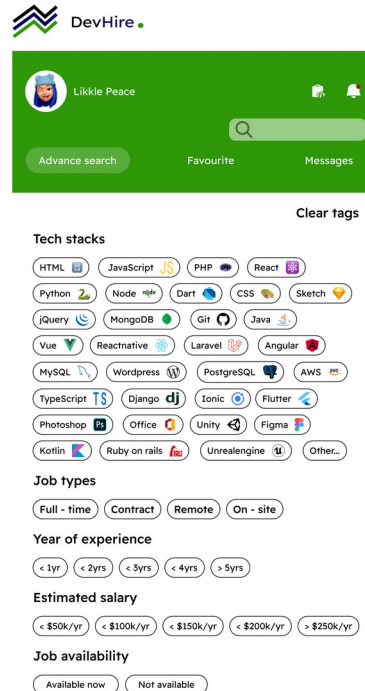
DevHire.

Likkle Peace

Advance search
Favourite
Messages

Clear tags

Tech stacks

HTML
JavaScript
PHP
React
Python
Node
Dart
CSS
Sketch
jQuery
MongoDB
Git
Java
Vue
Reactnative
Laravel
Angular
MySQL
Wordpress
PostgreSQL
AWS
TypeScript
Django
Ionic
Flutter
Photoshop
Office
Unity
Figma
Kotlin
Ruby on rails
Unrealengine
Other...

Job types

Full - time
Contract
Remote
On - site

Year of experience

< 1yr
< 2yrs
< 3yrs
< 4yrs
> 5yrs

Estimated salary

< \$50k/yr
< \$100k/yr
< \$150k/yr
< \$200k/yr
> \$250k/yr

Job availability

Available now
Not available